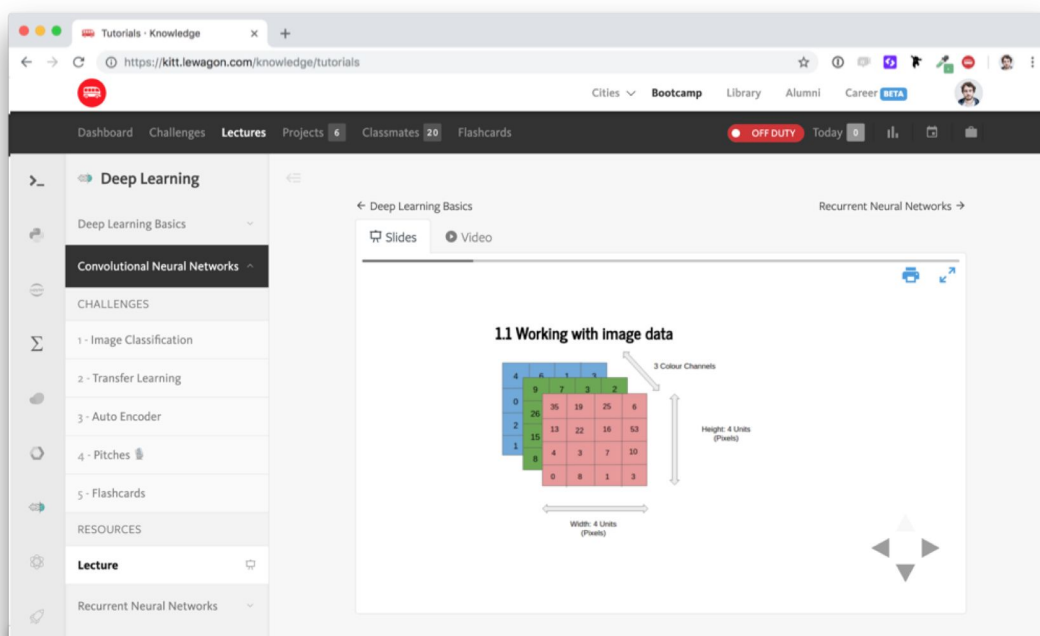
Tutorials · Knowledge

https://kitt.lewagon.com/knowledge/tutorials

Cities Bootcamp Library Alumni Career BETA

Dashboard Challenges Lectures Projects 6 Classmates 20 Flashcards

OFF DUTY Today 0

Deep Learning

Deep Learning Basics

Convolutional Neural Networks

CHALLENGES

1 - Image Classification

2 - Transfer Learning

3 - Auto Encoder

4 - Pitches

5 - Flashcards

RESOURCES

Lecture

Recurrent Neural Networks

← Deep Learning Basics

Recurrent Neural Networks →

Slides Video

1.1 Working with image data

3 Colour Channels

| 4 | 6 | 1 | 3 |
|---|---|---|---|
| 0 | | | |
| 2 | | | |
| 1 | | | |

| 9 | 7 | 3 | 2 |
|---|---|---|---|
| 26 | | | |
| 15 | | | |
| 8 | | | |

| 35 | 19 | 25 | 6 |
|---|---|---|---|
| 13 | 22 | 16 | 53 |
| 4 | 3 | 7 | 10 |
| 0 | 8 | 1 | 3 |

Height: 4 Units (Pixels)

Width: 4 Units (Pixels)